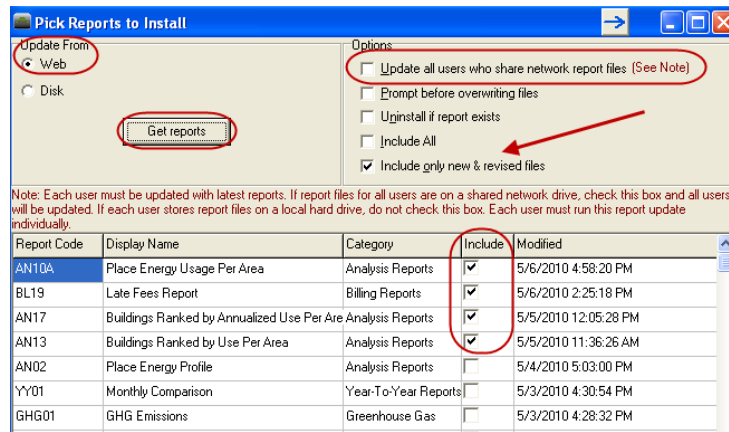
Pick Reports to Install

Update From
Web
Disk
Get reports

Options
Update all users who share network report files (See Note)
Prompt before overwriting files
Uninstall if report exists
Include All
Include only new & revised files

Note: Each user must be updated with latest reports. If report files for all users are on a shared network drive, check this box and all users will be updated. If each user stores report files on a local hard drive, do not check this box. Each user must run this report update individually.

| Report Code | Display Name | Category | Include | Modified |
|---|---|---|---|---|
| AN10A | Place Energy Usage Per Area | Analysis Reports | ✔ | 5/6/2010 4:58:20 PM |
| BL19 | Late Fees Report | Billing Reports | ✔ | 5/6/2010 2:25:18 PM |
| AN17 | Buildings Ranked by Annualized Use Per Are | Analysis Reports | ✔ | 5/5/2010 12:05:28 PM |
| AN13 | Buildings Ranked by Use Per Area | Analysis Reports | ✔ | 5/5/2010 11:36:26 AM |
| AN02 | Place Energy Profile | Analysis Reports | | 5/4/2010 5:03:00 PM |
| YY01 | Monthly Comparison | Year-To-Year Reports | | 5/3/2010 4:30:54 PM |
| GHG01 | GHG Emissions | Greenhouse Gas | | 5/3/2010 4:28:32 PM |